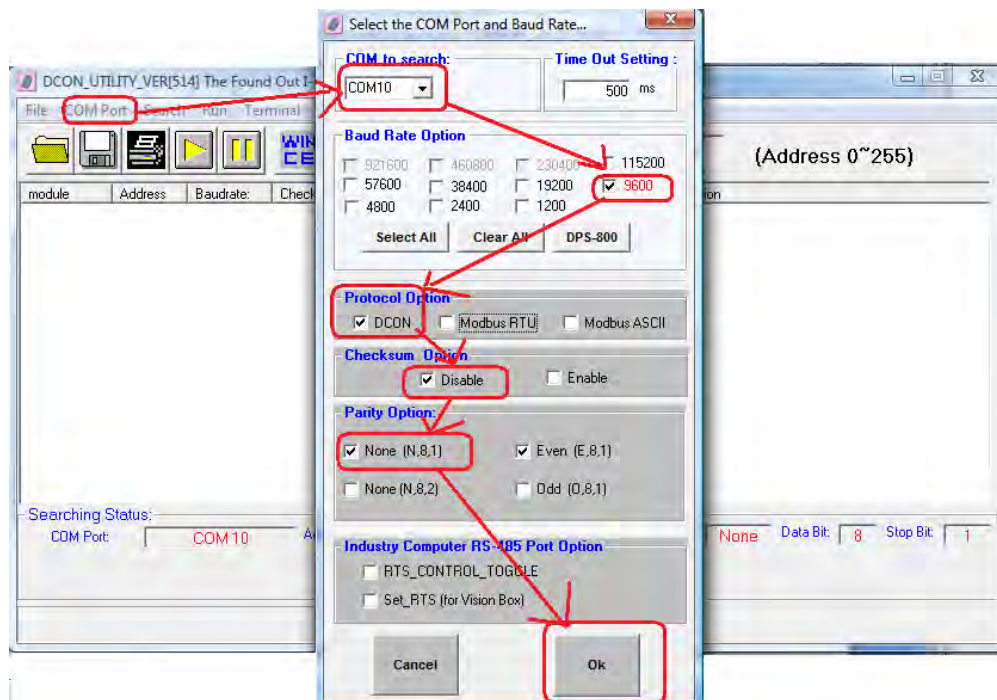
Select the COM Port and Baud Rate...

DCON_UTILITY_VER[514] The Found Out I

File COM Port Search Run Terminal

module Address Baudrate: Check

(Address 0~255)

COM to search:
COM10

Time Out Setting :
500 ms

Baud Rate Option
921600 460800 230400 115200
57600 38400 19200 9600
4800 2400 1200

Select All Clear All DPS-800

Protocol Option
DCON Modbus RTU Modbus ASCII

Checksum Option
Disable Enable

Parity Option:
None (N,8,1) Even (E,8,1)
None (N,8,2) Odd (O,8,1)

Industry Computer RS-485 Port Option
RTS_CONTROL_TOGGLE
Set_RTS (for Vision Box)

Cancel Ok

Searching Status:
COM Port: COM 10

None Data Bit: 8 Stop Bit: 1